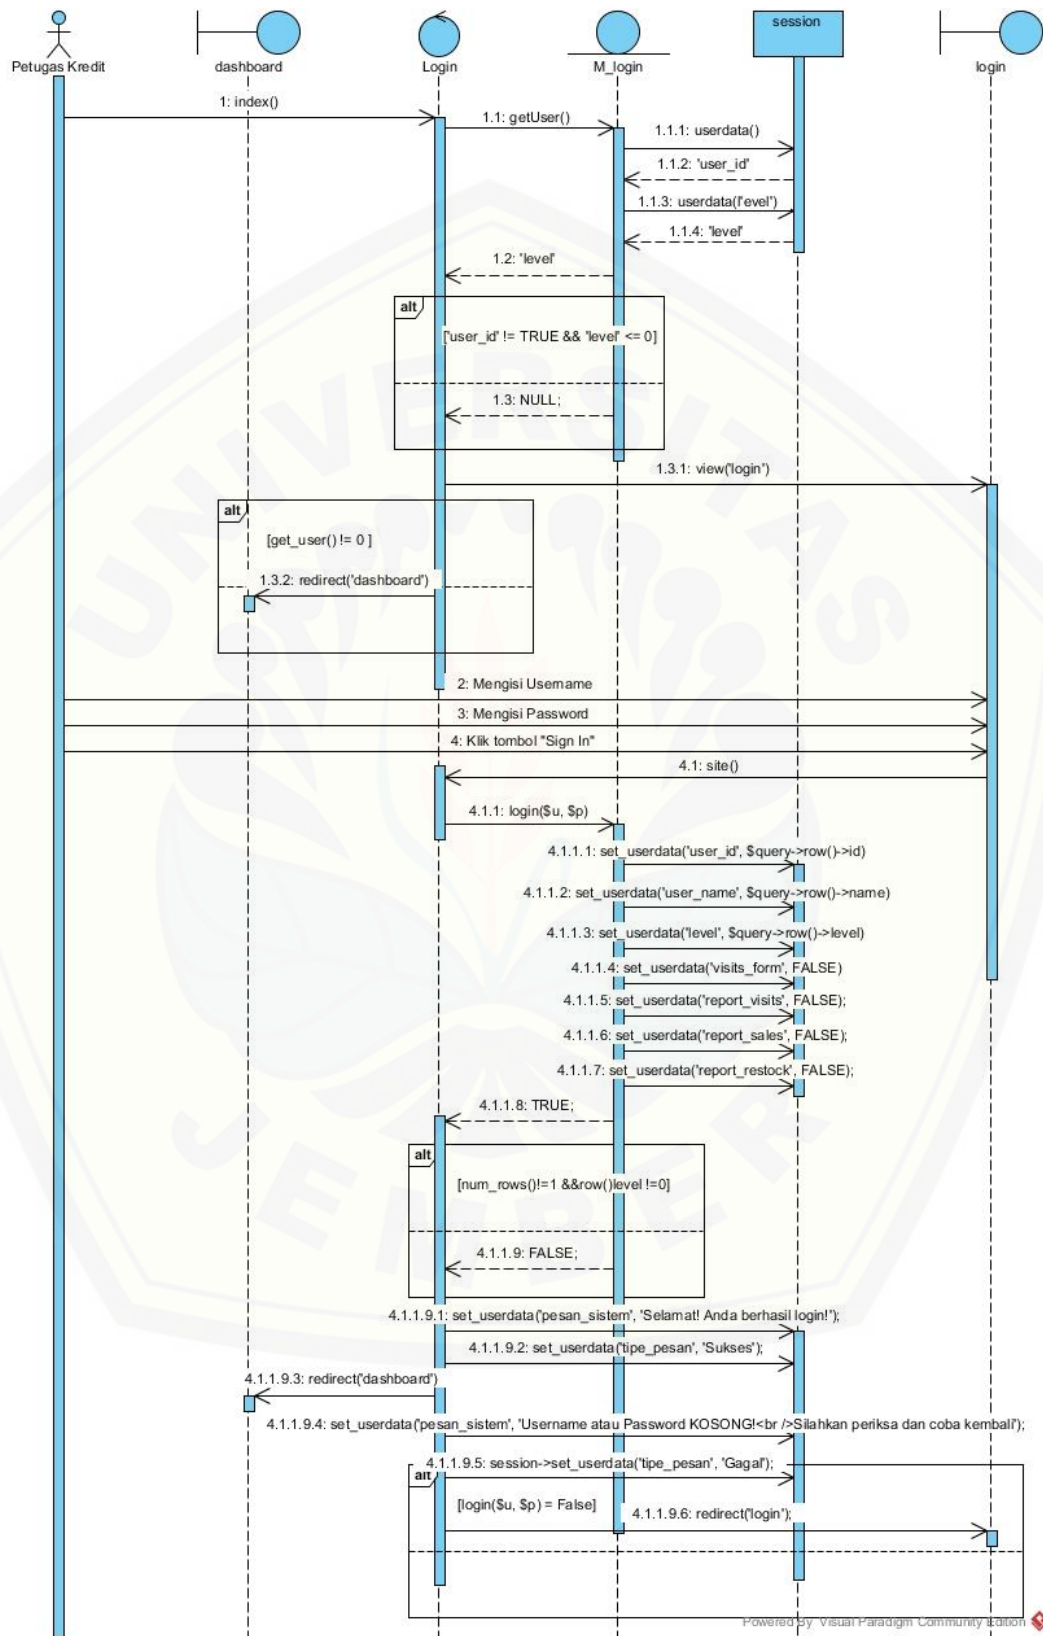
Petugas Kredit
dashboard
Login
M_login
session
login

1: index()
1.1: getUser()
1.1.1: userdata()
1.1.2: 'user_id'
1.1.3: userdata('level')
1.1.4: 'level'
1.2: 'level'
alt
['user_id' != TRUE && 'level' <= 0]
1.3: NULL;
1.3.1: view('login')
alt
[get_user() != 0 ]
1.3.2: redirect('dashboard')
2: Mengisi Username
3: Mengisi Password
4: Klik tombol "Sign In"
4.1: site()
4.1.1: login($u, $p)
4.1.1.1: set_userdata('user_id', $query->row()->id)
4.1.1.2: set_userdata('user_name', $query->row()->name)
4.1.1.3: set_userdata('level', $query->row()->level)
4.1.1.4: set_userdata('visits_form', FALSE)
4.1.1.5: set_userdata('report_visits', FALSE);
4.1.1.6: set_userdata('report_sales', FALSE);
4.1.1.7: set_userdata('report_restock', FALSE);
4.1.1.8: TRUE;
alt
[num_rows()!=1 &&row()level !=0]
4.1.1.9: FALSE;
4.1.1.9.1: set_userdata('pesan_sistem', 'Selamat! Anda berhasil login!');
4.1.1.9.2: set_userdata('tipe_pesan', 'Sukses');
4.1.1.9.3: redirect('dashboard')
4.1.1.9.4: set_userdata('pesan_sistem', 'Username atau Password KOSONG!<br />Silahkan periksa dan coba kembali');
4.1.1.9.5: session->set_userdata('tipe_pesan', 'Gagal');
alt
[login($u, $p) = False]
4.1.1.9.6: redirect('login');
Powered By Visual Paradigm Community Edition